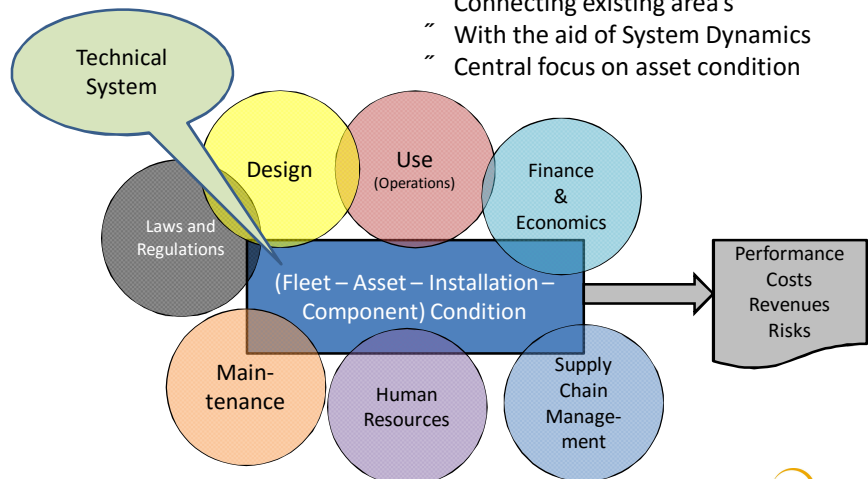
Connecting existing area's
˝ With the aid of System Dynamics
˝ Central focus on asset condition

Technical System

Design

Use
(Operations)

Finance & Economics

Laws and Regulations

(Fleet – Asset – Installation – Component) Condition

Performance
Costs
Revenues
Risks

Maintenance

Human Resources

Supply Chain Management